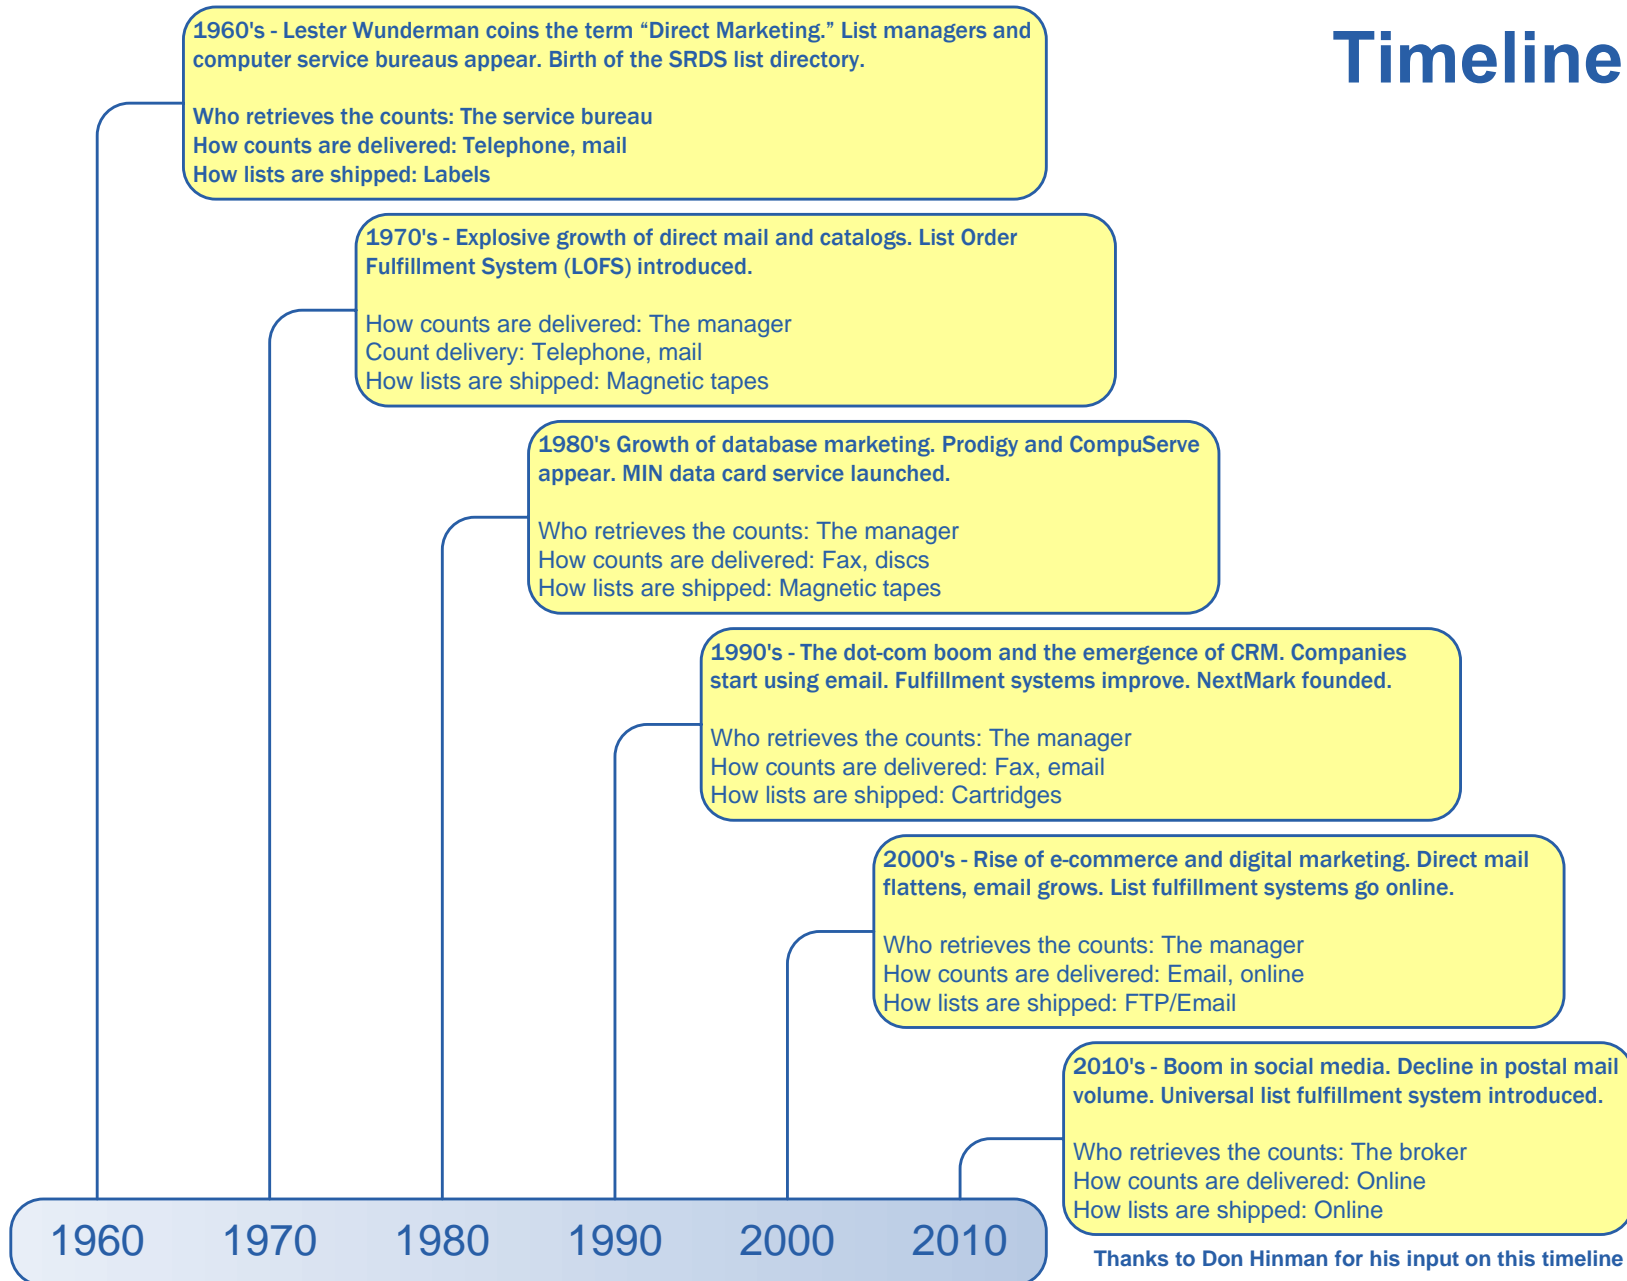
Timeline

1960's - Lester Wunderman coins the term “Direct Marketing.” List managers and computer service bureaus appear. Birth of the SRDS list directory.

Who retrieves the counts: The service bureau
How counts are delivered: Telephone, mail
How lists are shipped: Labels

1970's - Explosive growth of direct mail and catalogs. List Order Fulfillment System (LOFS) introduced.

How counts are delivered: The manager
Count delivery: Telephone, mail
How lists are shipped: Magnetic tapes

1980's Growth of database marketing. Prodigy and CompuServe appear. MIN data card service launched.

Who retrieves the counts: The manager
How counts are delivered: Fax, discs
How lists are shipped: Magnetic tapes

1990's - The dot-com boom and the emergence of CRM. Companies start using email. Fulfillment systems improve. NextMark founded.

Who retrieves the counts: The manager
How counts are delivered: Fax, email
How lists are shipped: Cartridges

2000's - Rise of e-commerce and digital marketing. Direct mail flattens, email grows. List fulfillment systems go online.

Who retrieves the counts: The manager
How counts are delivered: Email, online
How lists are shipped: FTP/Email

2010's - Boom in social media. Decline in postal mail volume. Universal list fulfillment system introduced.

Who retrieves the counts: The broker
How counts are delivered: Online
How lists are shipped: Online

1960 1970 1980 1990 2000 2010

Thanks to Don Hinman for his input on this timeline